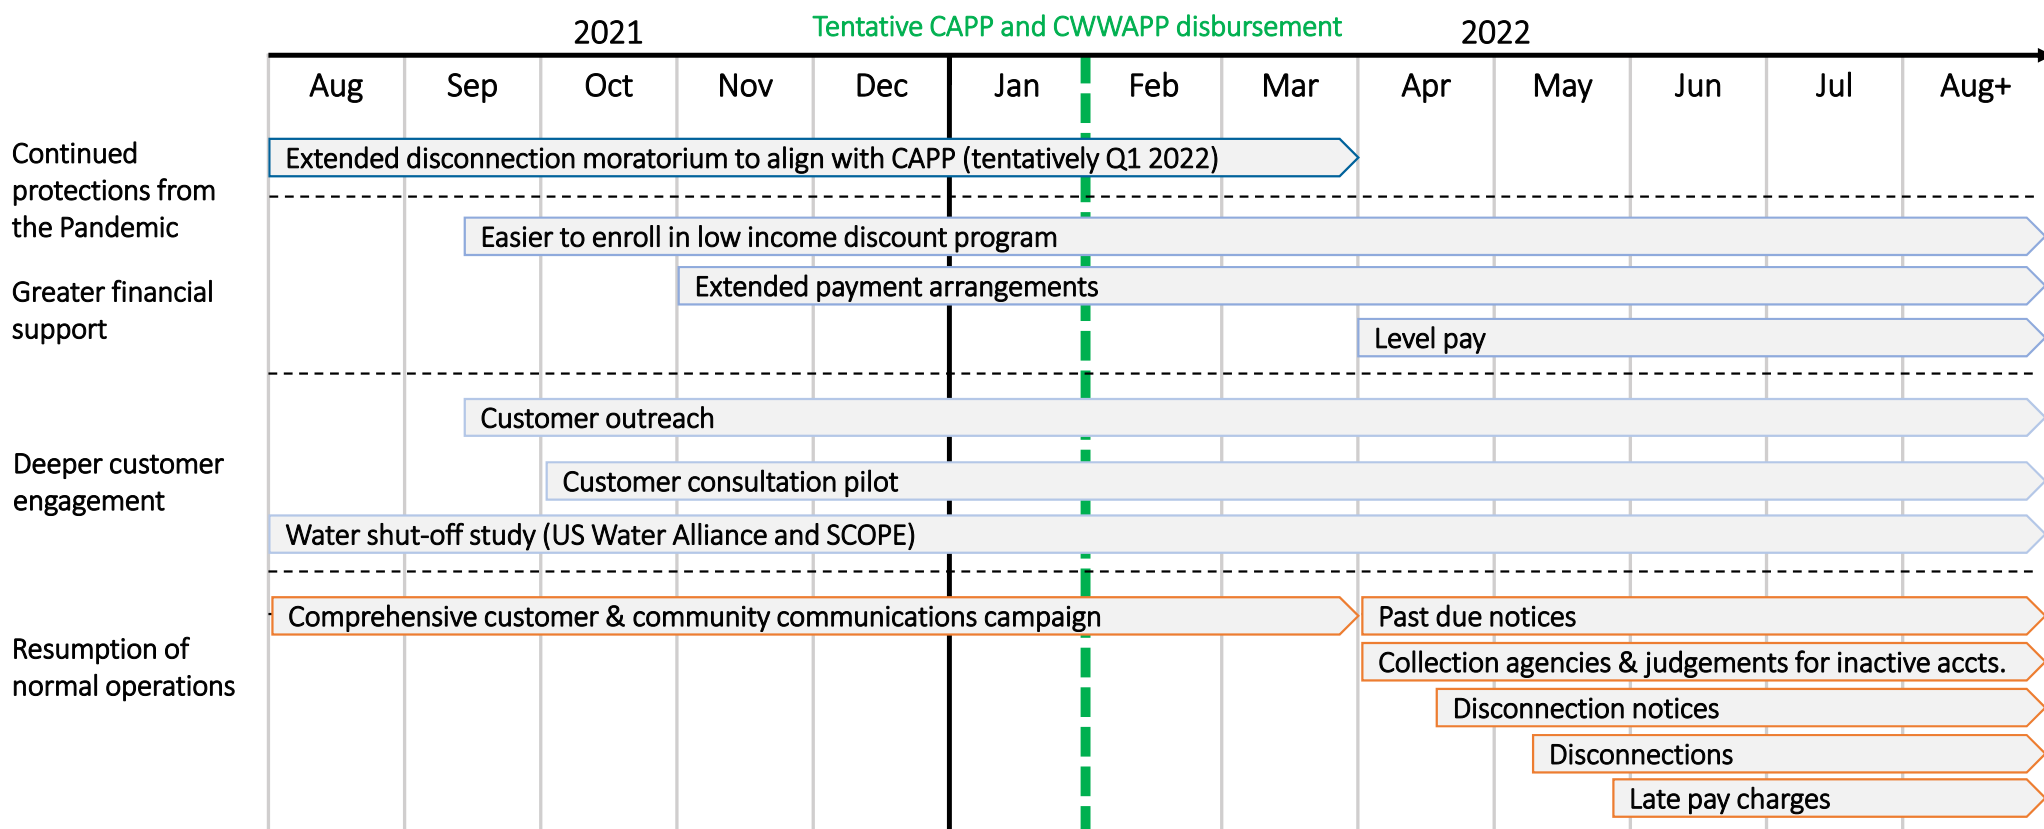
2021

Tentative CAPP and CWWAPP disbursement

2022

Aug Sep Oct Nov Dec Jan Feb Mar Apr May Jun Jul Aug+

Continued protections from the Pandemic

Extended disconnection moratorium to align with CAPP (tentatively Q1 2022)

Greater financial support

Easier to enroll in low income discount program

Extended payment arrangements

Level pay

Deeper customer engagement

Customer outreach

Customer consultation pilot

Water shut-off study (US Water Alliance and SCOPE)

Resumption of normal operations

Comprehensive customer & community communications campaign

Past due notices

Collection agencies & judgements for inactive accts.

Disconnection notices

Disconnections

Late pay charges